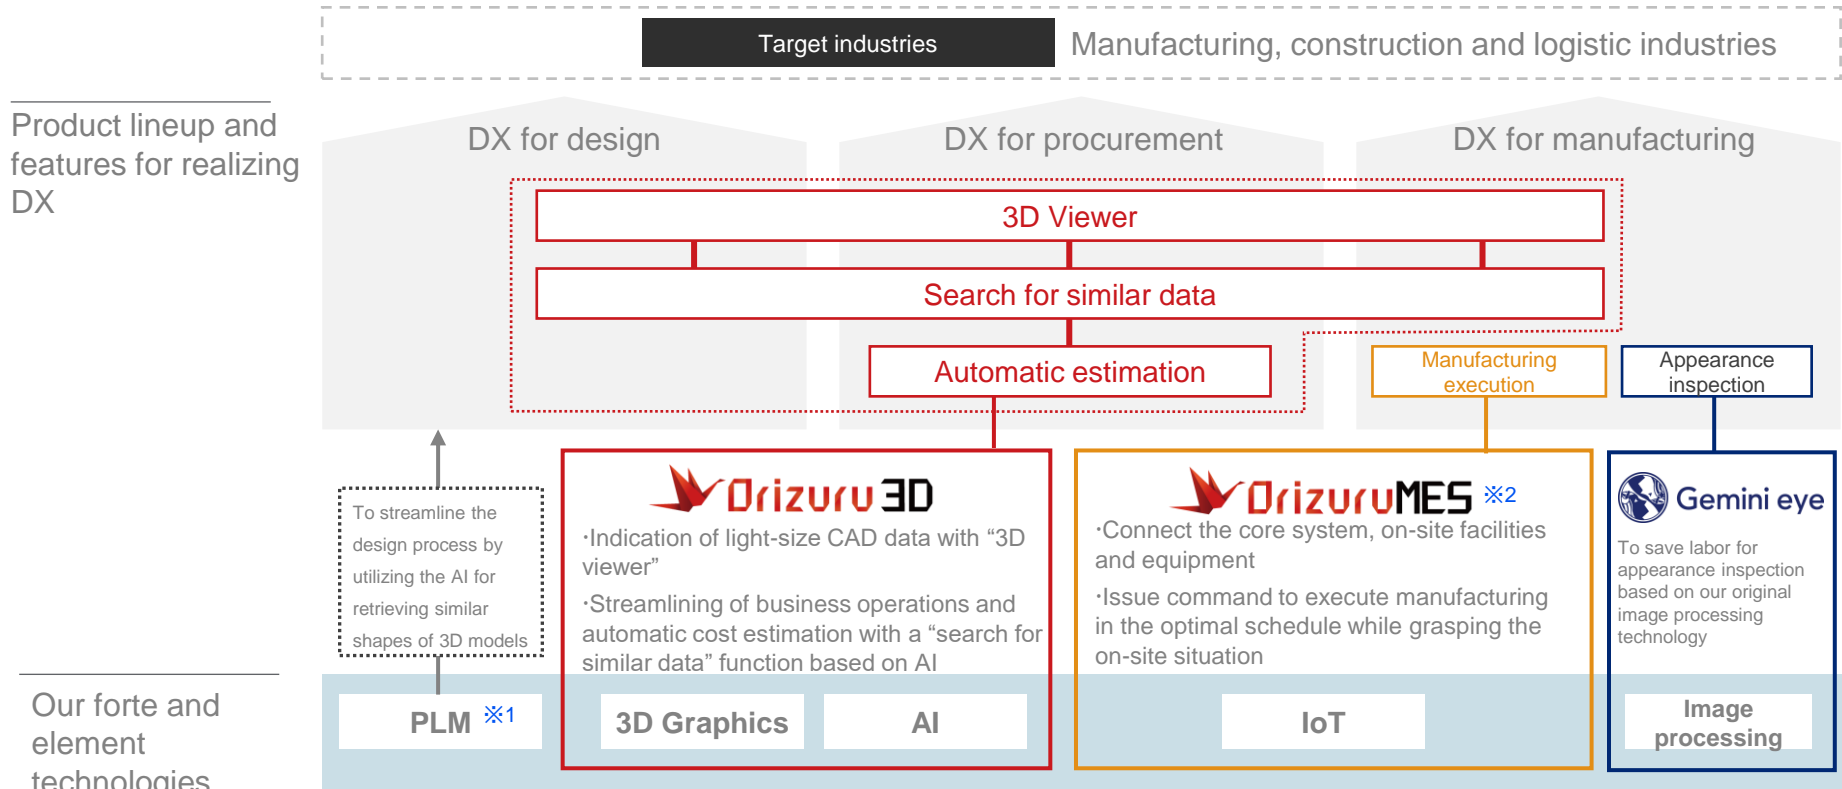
Target industries
Manufacturing, construction and logistic industries

Product lineup and features for realizing DX

DX for design
DX for procurement
DX for manufacturing

3D Viewer
Search for similar data
Automatic estimation
Manufacturing execution
Appearance inspection

To streamline the design process by utilizing the AI for retrieving similar shapes of 3D models

Orizuru3D
·Indication of light-size CAD data with "3D viewer"
·Streamlining of business operations and automatic cost estimation with a "search for similar data" function based on AI

OrizuruMES ※2
·Connect the core system, on-site facilities and equipment
·Issue command to execute manufacturing in the optimal schedule while grasping the on-site situation

Gemini eye
To save labor for appearance inspection based on our original image processing technology

Our forte and element technologies

PLM ※1
3D Graphics
AI
IoT
Image processing